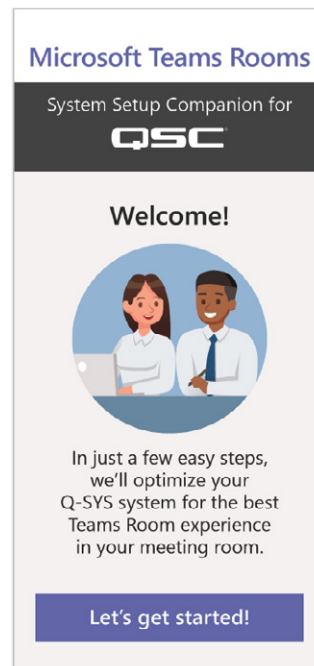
Microsoft Teams Rooms

System Setup Companion for

QSC

Welcome!

In just a few easy steps, we'll optimize your Q-SYS system for the best Teams Room experience in your meeting room.

Let's get started!